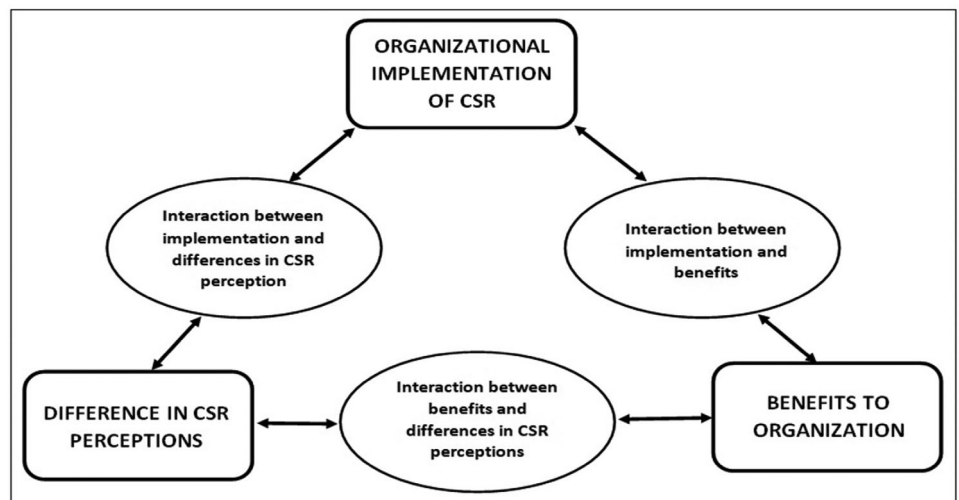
ORGANIZATIONAL IMPLEMENTATION OF CSR

Interaction between implementation and differences in CSR perception

Interaction between implementation and benefits

DIFFERENCE IN CSR PERCEPTIONS

Interaction between benefits and differences in CSR perceptions

BENEFITS TO ORGANIZATION